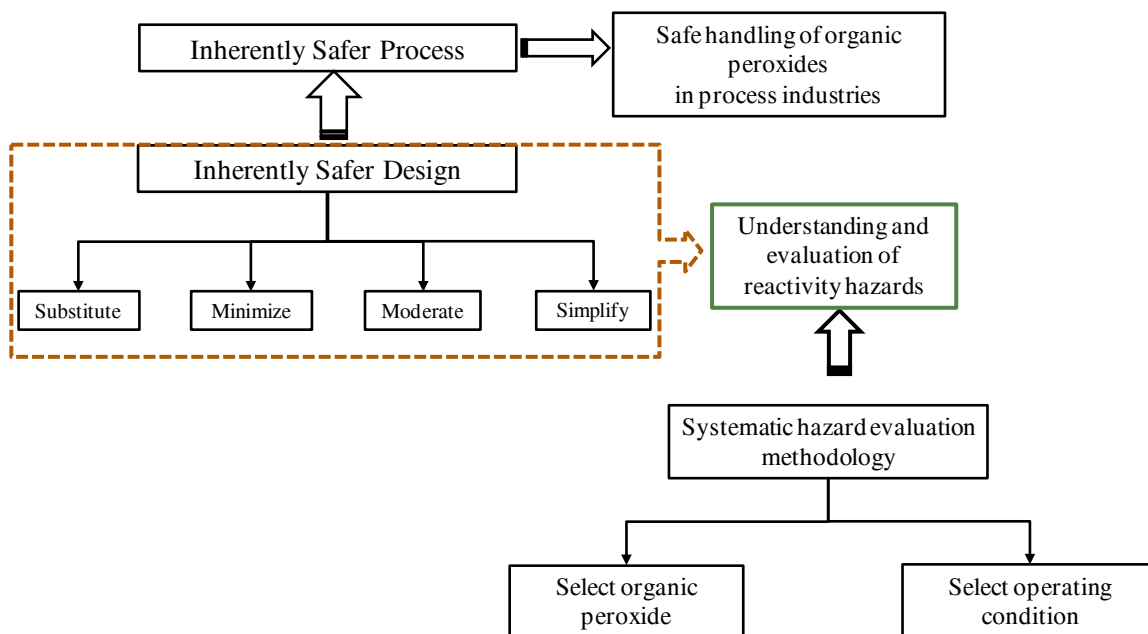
Inherently Safer Process

Safe handling of organic peroxides in process industries

Inherently Safer Design

Substitute

Minimize

Moderate

Simplify

Understanding and evaluation of reactivity hazards

Systematic hazard evaluation methodology

Select organic peroxide

Select operating condition